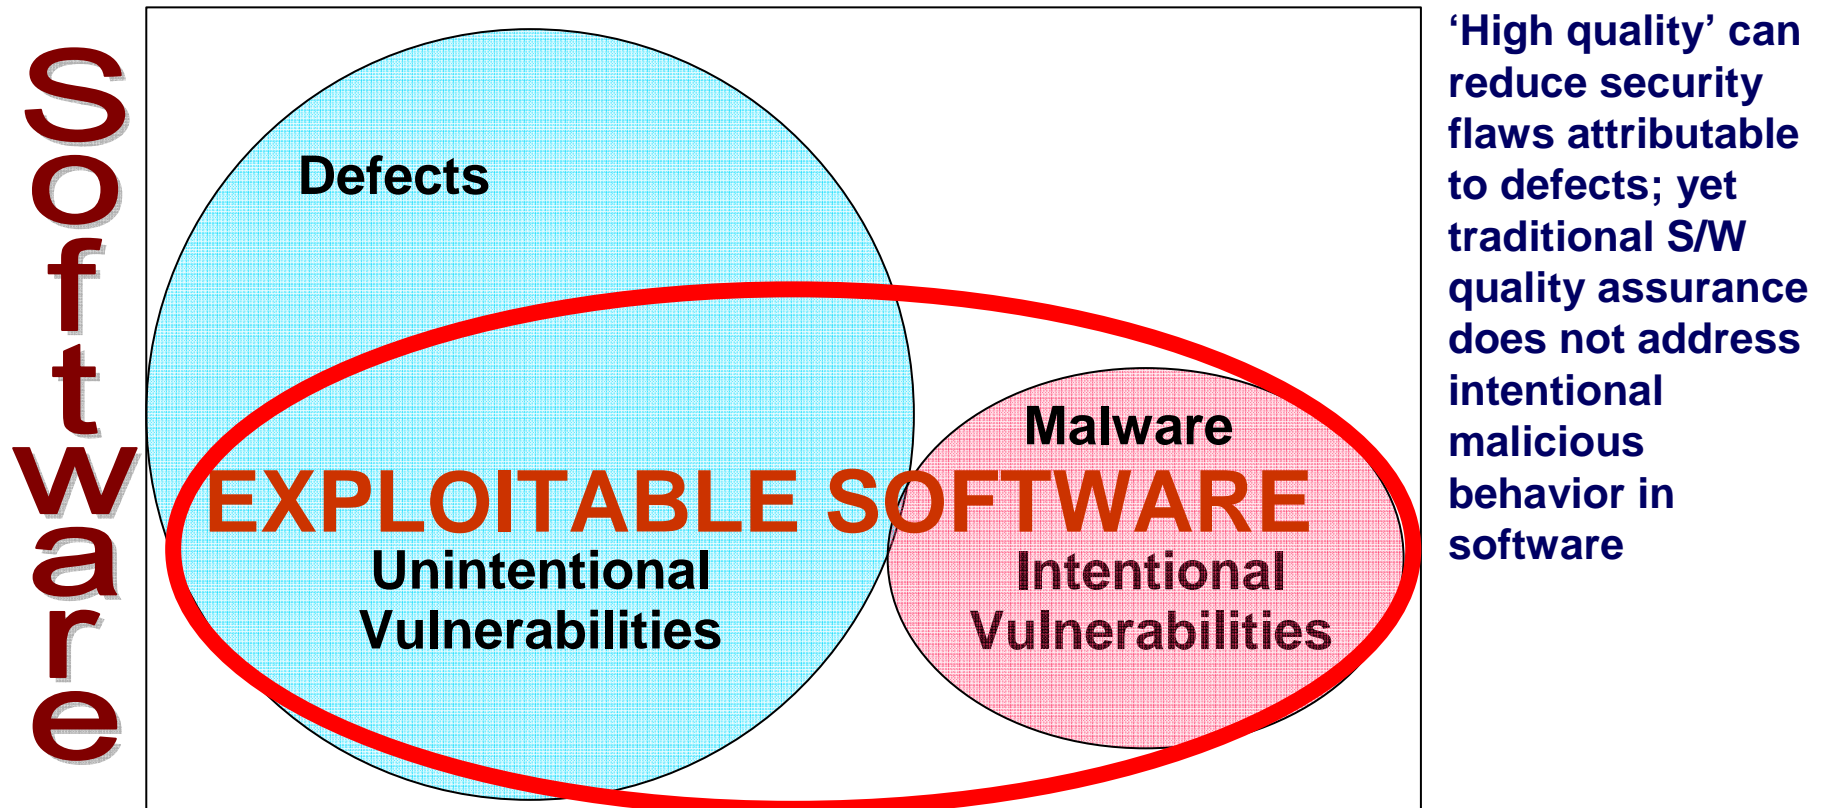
Software

Defects

Malware

EXPLOITABLE SOFTWARE

Unintentional Vulnerabilities

Intentional Vulnerabilities

‘High quality’ can reduce security flaws attributable to defects; yet traditional S/W quality assurance does not address intentional malicious behavior in software